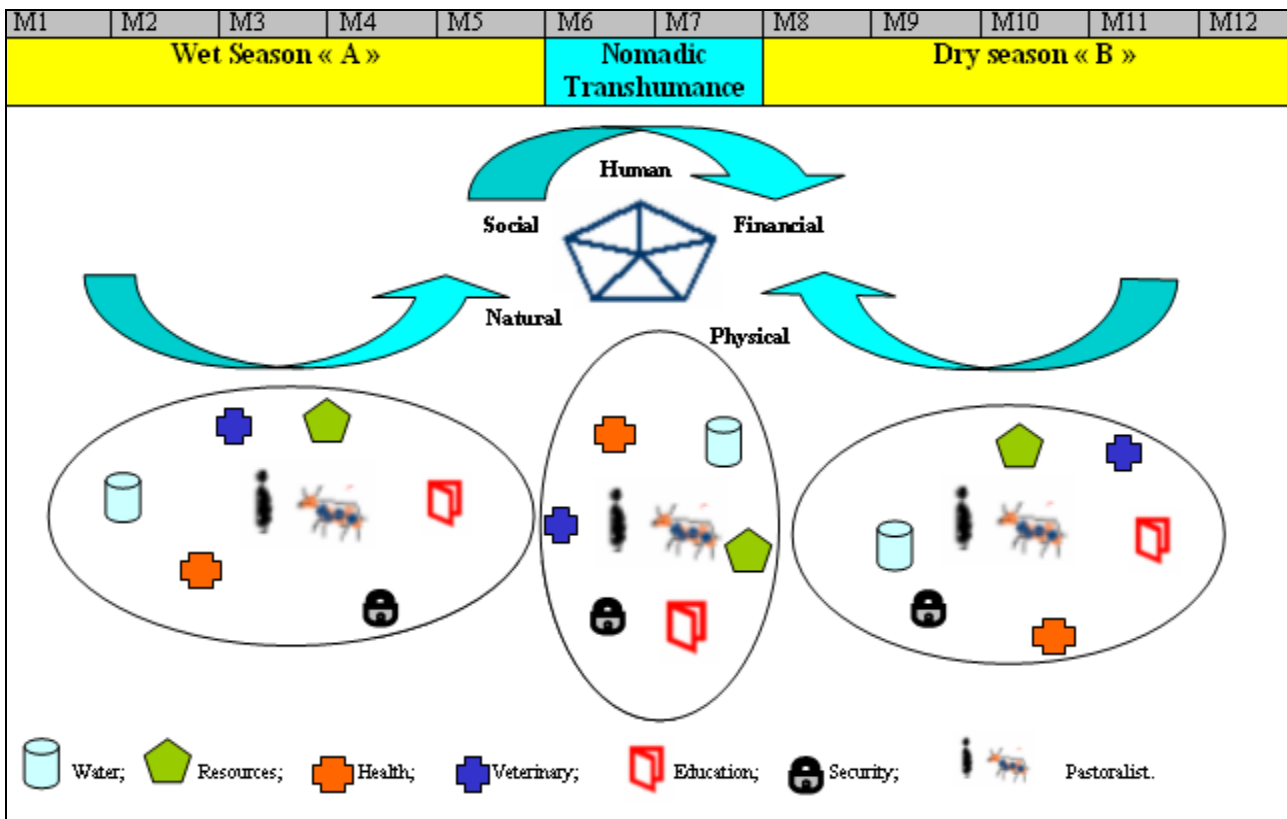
| M1 | M2 | M3 | M4 | M5 | M6 | M7 | M8 | M9 | M10 | M11 | M12 |
|---|---|---|---|---|---|---|---|---|---|---|---|
| Wet Season « A » | | | | | Nomadic Transhumance | | Dry season « B » | | | | |

Human
Social
Financial
Natural
Physical

Water; Resources; Health; Veterinary; Education; Security; Pastoralist.